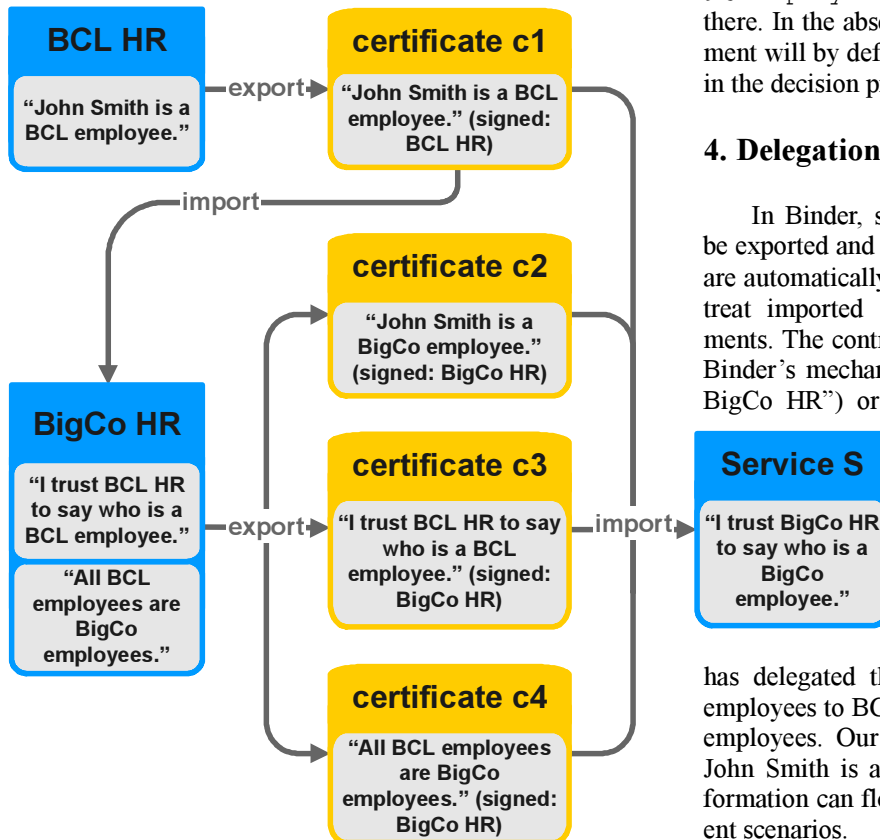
BCL HR

"John Smith is a BCL employee."

export

certificate c1

"John Smith is a BCL employee." (signed: BCL HR)

import

certificate c2

"John Smith is a BigCo employee." (signed: BigCo HR)

BigCo HR

"I trust BCL HR to say who is a BCL employee."

"All BCL employees are BigCo employees."

export

certificate c3

"I trust BCL HR to say who is a BCL employee." (signed: BigCo HR)

import

certificate c4

"All BCL employees are BigCo employees." (signed: BigCo HR)

Service S

"I trust BigCo HR to say who is a BigCo employee."

there. In the abse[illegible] ment will by def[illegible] in the decision p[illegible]

4. Delegation

In Binder, s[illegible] be exported and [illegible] are automatically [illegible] treat imported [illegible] ments. The contr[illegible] Binder's mechan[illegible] BigCo HR") or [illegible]

has delegated t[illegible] employees to BC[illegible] employees. Our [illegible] John Smith is a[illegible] formation can fl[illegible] ent scenarios.